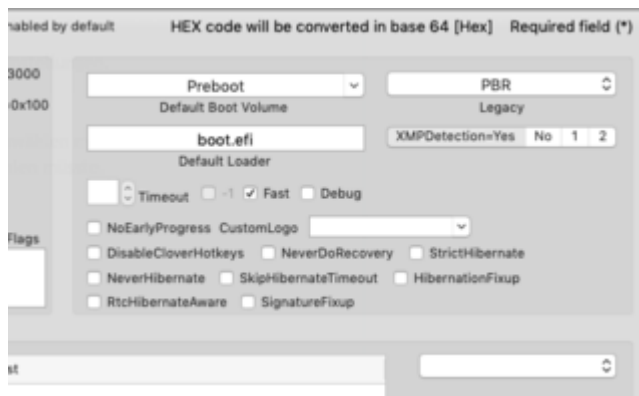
nabled by default HEX code will be converted in base 64 [Hex] Required field (*)

3000

0x100

Preboot

Default Boot Volume

PBR

Legacy

boot.efi

Default Loader

XMPDetection=Yes No 1 2

Timeout -1 Fast Debug

Flags

NoEarlyProgress CustomLogo

DisableCloverHotkeys NeverDoRecovery StrictHibernate

NeverHibernate SkipHibernateTimeout HibernationFixup

RtcHibernateAware SignatureFixup

st